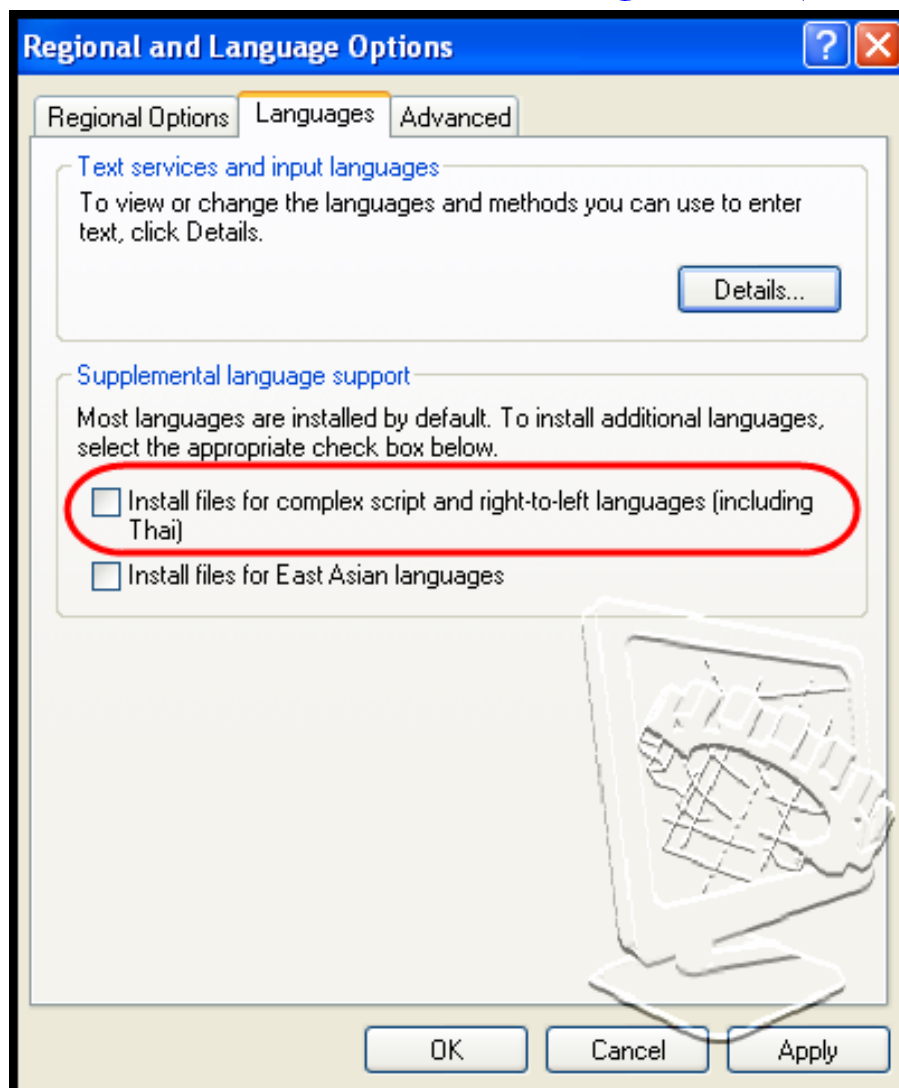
Regional and Language Options

Regional Options | Languages | Advanced

Text services and input languages

To view or change the languages and methods you can use to enter text, click Details.

Details...

Supplemental language support

Most languages are installed by default. To install additional languages, select the appropriate check box below.

Install files for complex script and right-to-left languages (including Thai)

Install files for East Asian languages

OK | Cancel | Apply